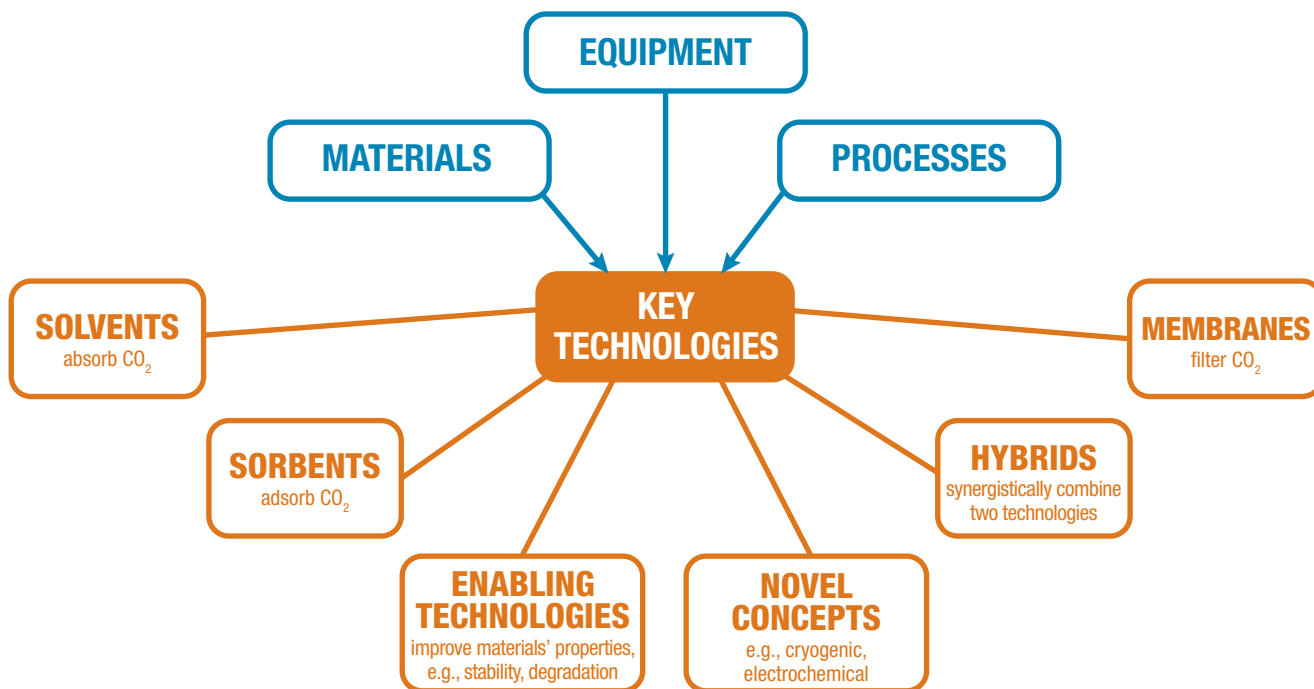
EQUIPMENT

MATERIALS

PROCESSES

KEY TECHNOLOGIES

SOLVENTS
absorb $CO_2$

MEMBRANES
filter $CO_2$

SORBENTS
adsorb $CO_2$

HYBRIDS
synergistically combine two technologies

ENABLING TECHNOLOGIES
improve materials' properties, e.g., stability, degradation

NOVEL CONCEPTS
e.g., cryogenic, electrochemical